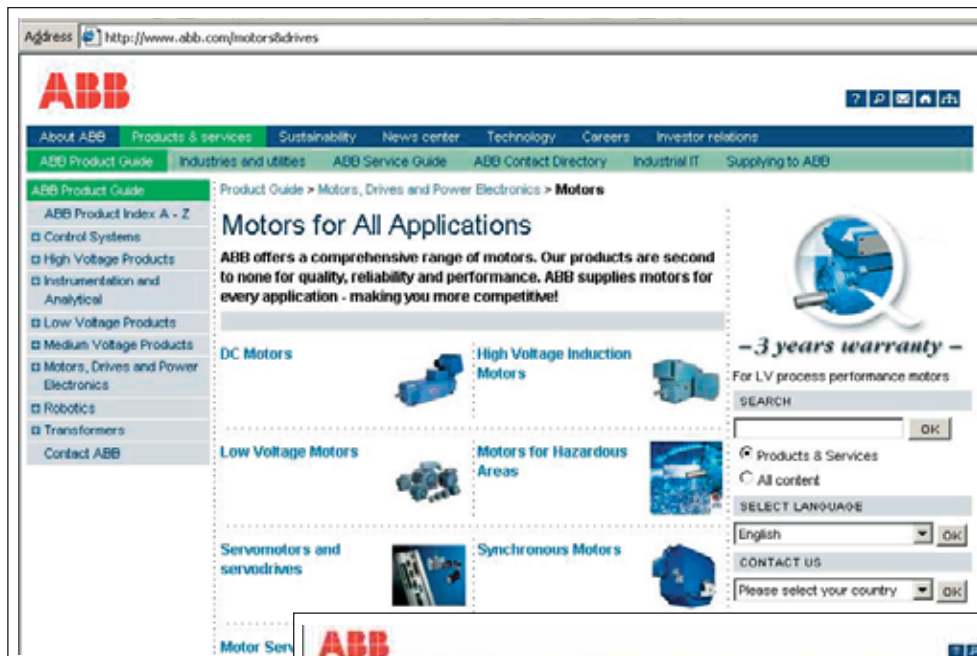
Address http://www.abb.com/motors&drives

ABB

About ABB | Products & services | Sustainability | News center | Technology | Careers | Investor relations

ABB Product Guide | Industries and utilities | ABB Service Guide | ABB Contact Directory | Industrial IT | Supplying to ABB

ABB Product Guide
ABB Product Index A - Z
Control Systems
High Voltage Products
Instrumentation and Analytical
Low Voltage Products
Medium Voltage Products
Motors, Drives and Power Electronics
Robotics
Transformers
Contact ABB

Product Guide > Motors, Drives and Power Electronics > Motors

Motors for All Applications

ABB offers a comprehensive range of motors. Our products are second to none for quality, reliability and performance. ABB supplies motors for every application - making you more competitive!

DC Motors

High Voltage Induction Motors

Low Voltage Motors

Motors for Hazardous Areas

Servomotors and servodrives

Synchronous Motors

Motor Serv

– 3 years warranty –
For LV process performance motors

SEARCH
OK
Products & Services
All content

SELECT LANGUAGE
English
OK

CONTACT US
Please select your country
OK

ABB